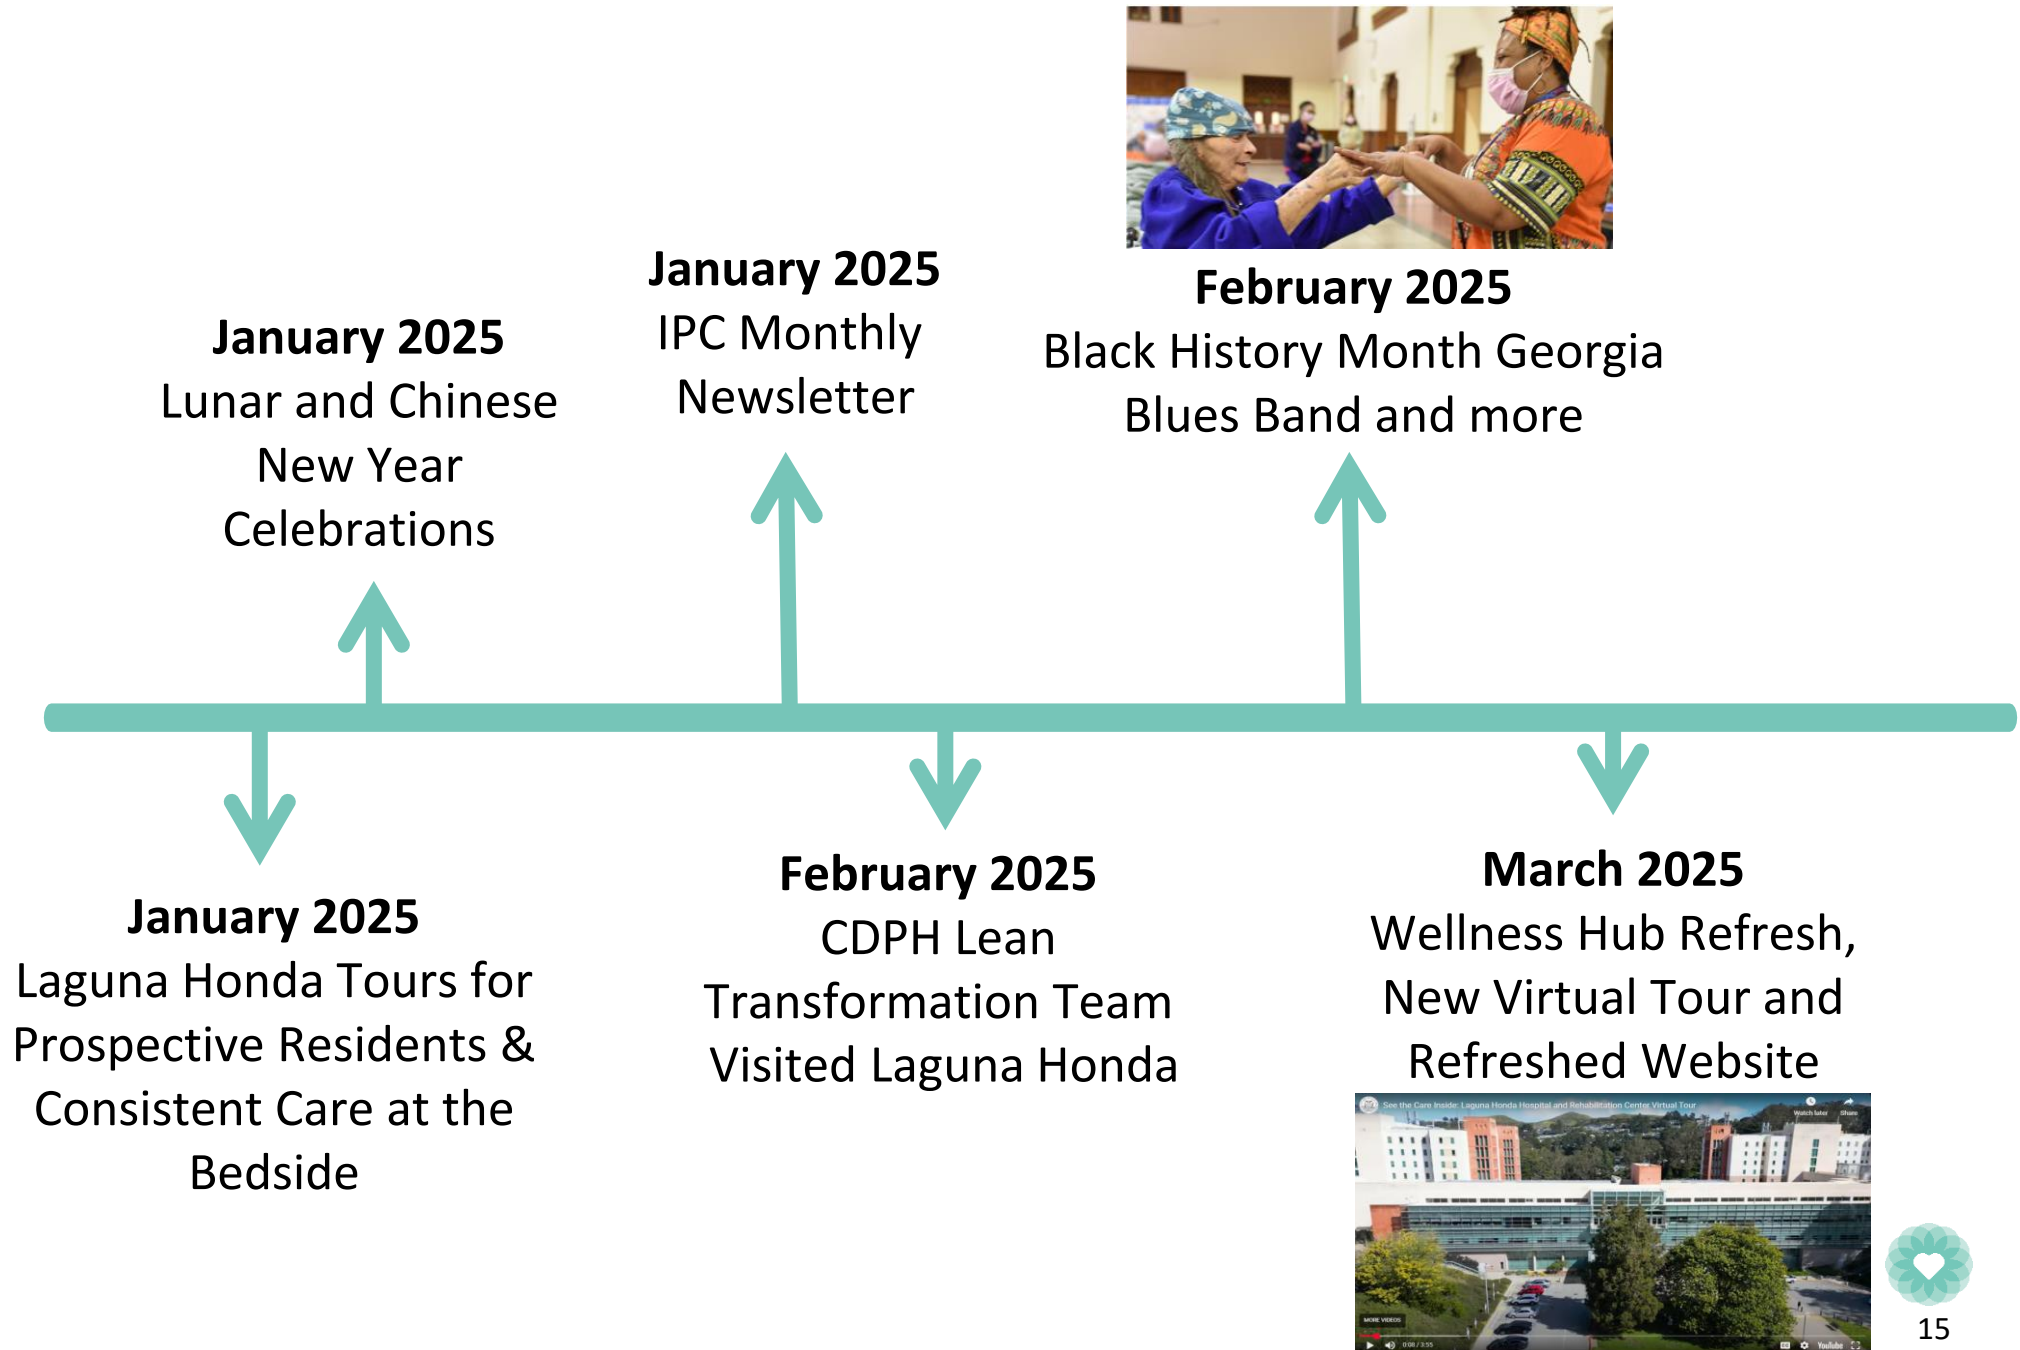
**January 2025**
Lunar and Chinese New Year Celebrations

**January 2025**
IPC Monthly Newsletter

**February 2025**
Black History Month Georgia Blues Band and more

**January 2025**
Laguna Honda Tours for Prospective Residents & Consistent Care at the Bedside

**February 2025**
CDPH Lean Transformation Team Visited Laguna Honda

**March 2025**
Wellness Hub Refresh, New Virtual Tour and Refreshed Website

See the Care Inside: Laguna Honda Hospital and Rehabilitation Center Virtual Tour

Watch later

Share

MORE VIDEOS

YouTube

15